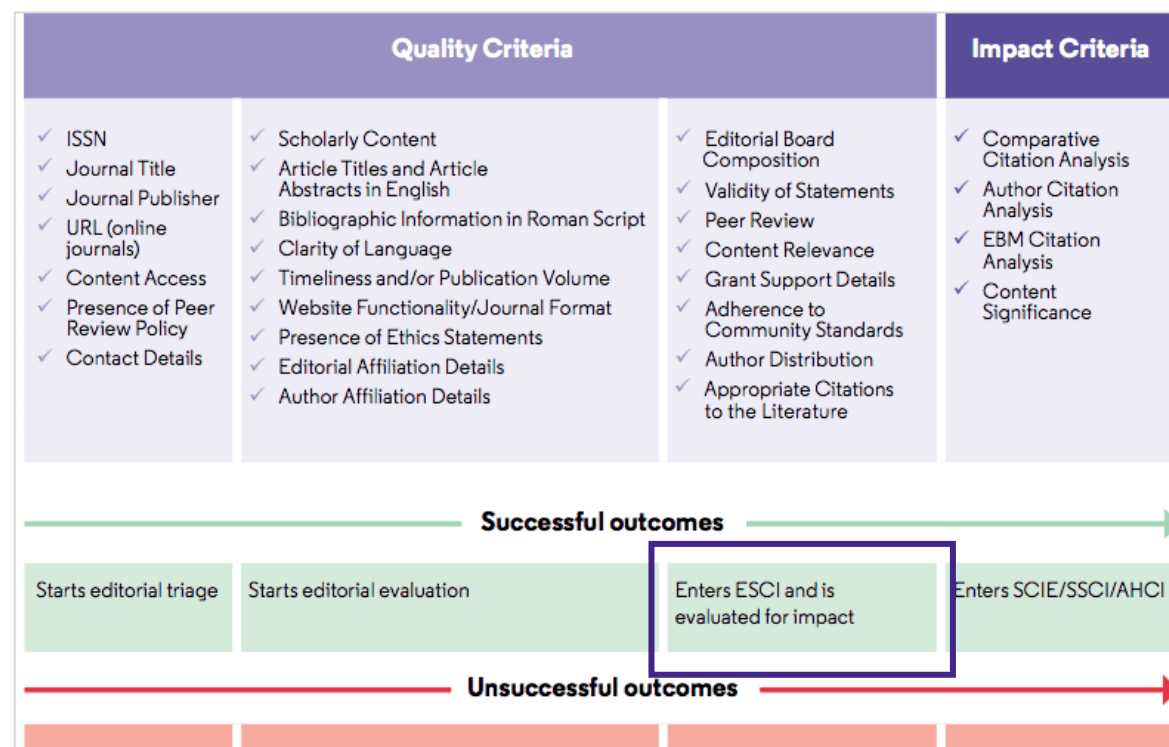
Quality Criteria

Impact Criteria

✓ ISSN
✓ Journal Title
✓ Journal Publisher
✓ URL (online journals)
✓ Content Access
✓ Presence of Peer Review Policy
✓ Contact Details

✓ Scholarly Content
✓ Article Titles and Article Abstracts in English
✓ Bibliographic Information in Roman Script
✓ Clarity of Language
✓ Timeliness and/or Publication Volume
✓ Website Functionality/Journal Format
✓ Presence of Ethics Statements
✓ Editorial Affiliation Details
✓ Author Affiliation Details

✓ Editorial Board Composition
✓ Validity of Statements
✓ Peer Review
✓ Content Relevance
✓ Grant Support Details
✓ Adherence to Community Standards
✓ Author Distribution
✓ Appropriate Citations to the Literature

✓ Comparative Citation Analysis
✓ Author Citation Analysis
✓ EBM Citation Analysis
✓ Content Significance

Successful outcomes

Starts editorial triage

Starts editorial evaluation

Enters ESCI and is evaluated for impact

Enters SCIE/SSCI/AHCI

Unsuccessful outcomes